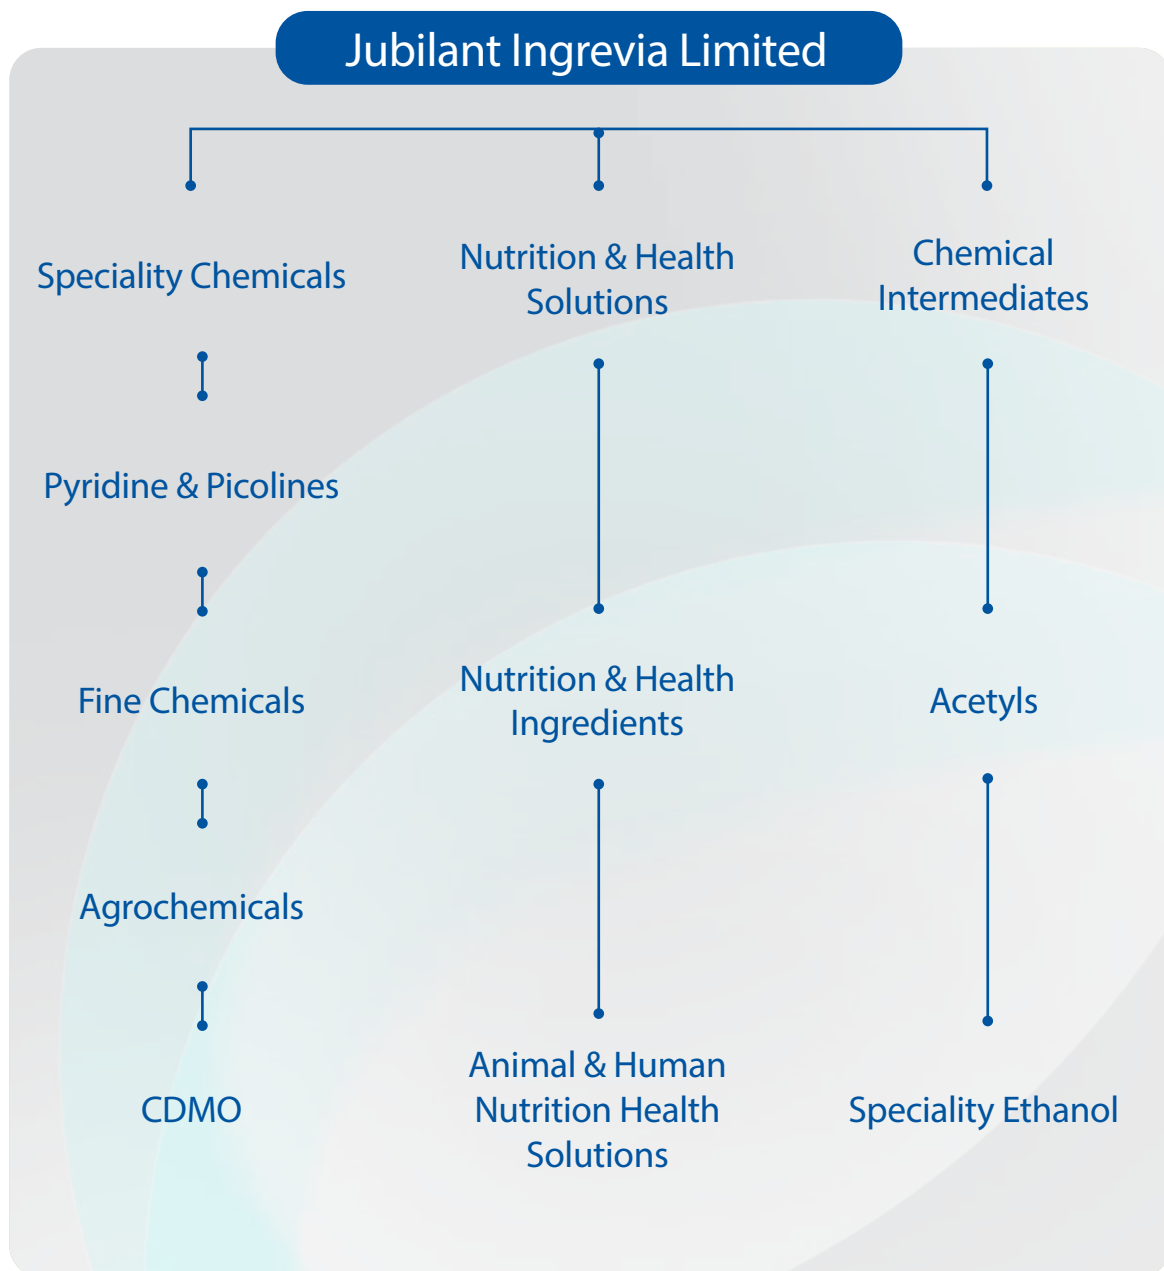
Jubilant Ingrevia Limited

Speciality Chemicals

Pyridine & Picolines

Fine Chemicals

Agrochemicals

CDMO

Nutrition & Health Solutions

Nutrition & Health Ingredients

Animal & Human Nutrition Health Solutions

Chemical Intermediates

Acetyls

Speciality Ethanol